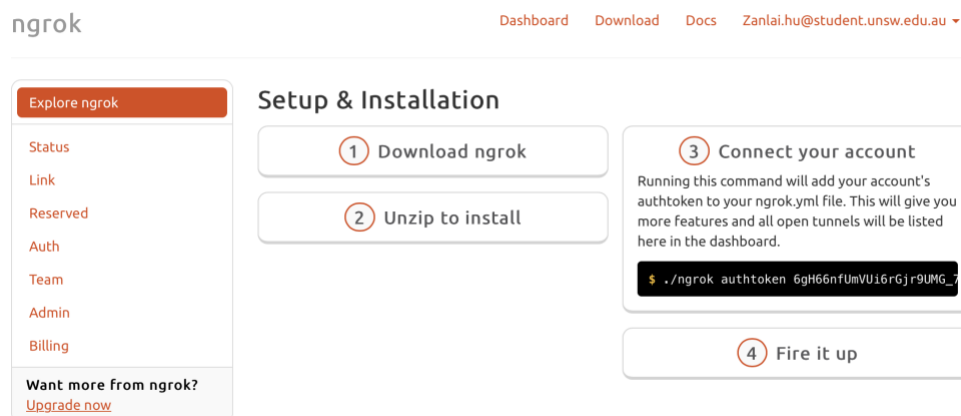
ngrok

Dashboard Download Docs Zanlai.hu@student.unsw.edu.au

Explore ngrok

Status

Link

Reserved

Auth

Team

Admin

Billing

Want more from ngrok?

Upgrade now

Setup & Installation

1 Download ngrok

2 Unzip to install

3 Connect your account

Running this command will add your account's authtoken to your ngrok.yml file. This will give you more features and all open tunnels will be listed here in the dashboard.

$ ./ngrok authtoken 6gH66nfUmVUi6rGjr9UMG_7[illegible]

4 Fire it up